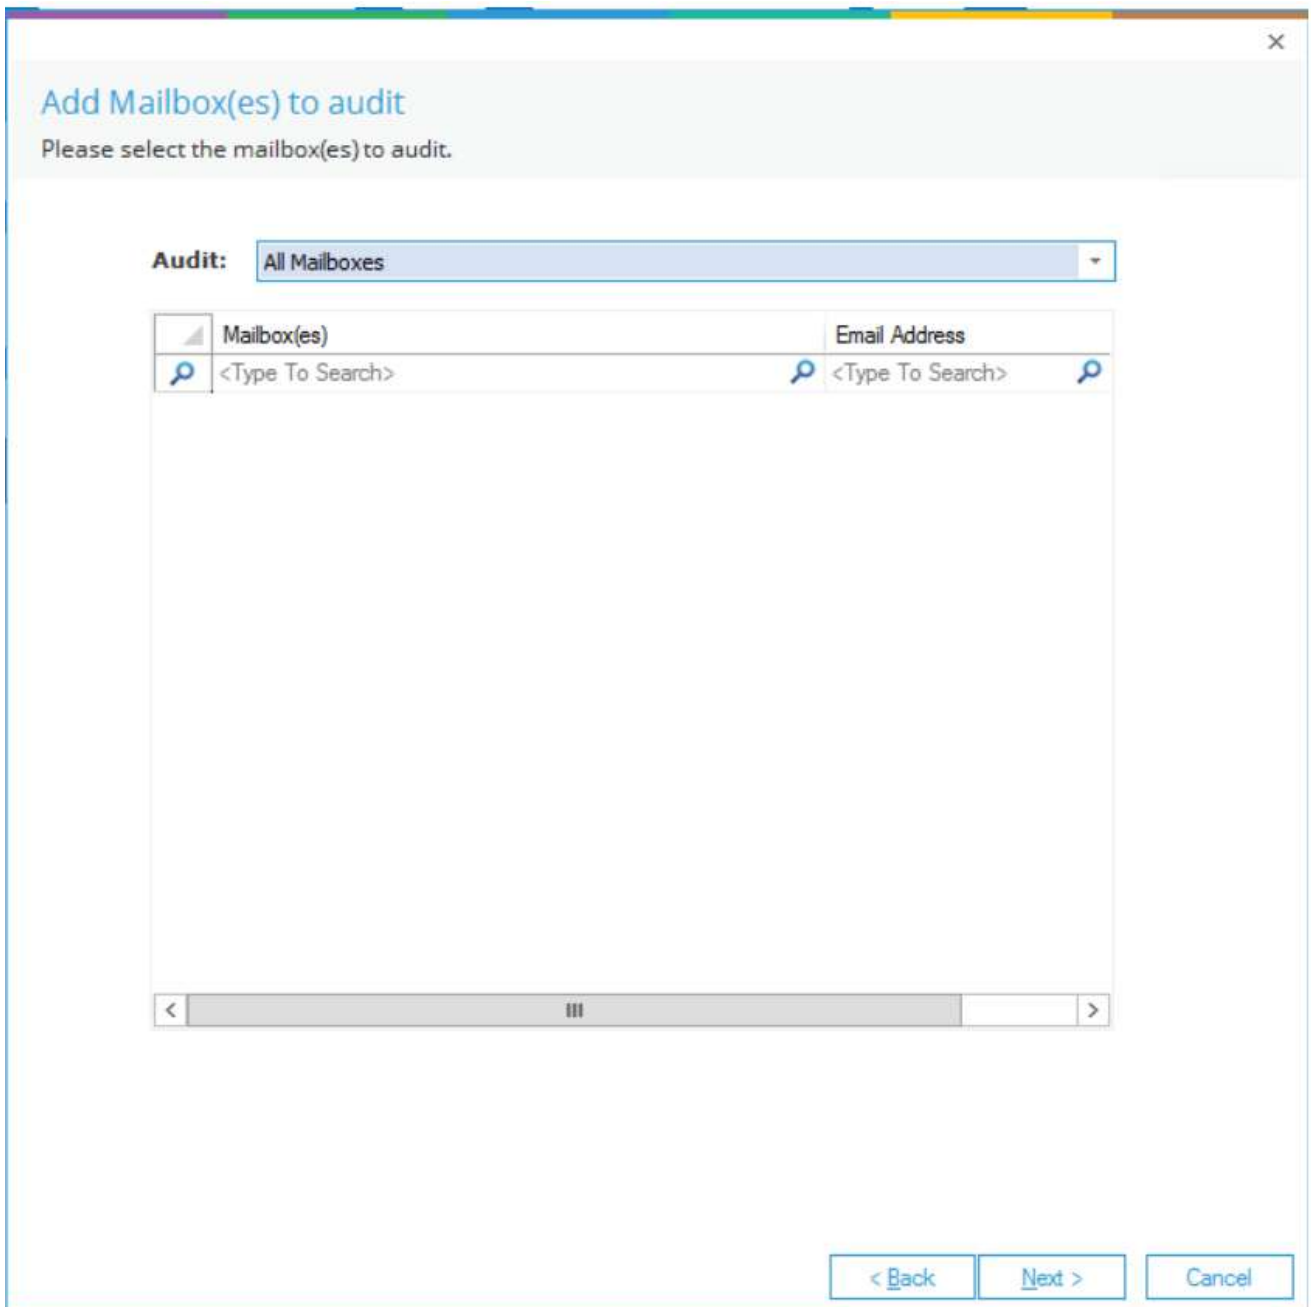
×

Add Mailbox(es) to audit

Please select the mailbox(es) to audit.

Audit: All Mailboxes

| Mailbox(es) | Email Address |
|---|---|
| <Type To Search> | <Type To Search> |

< III >

< Back Next > Cancel